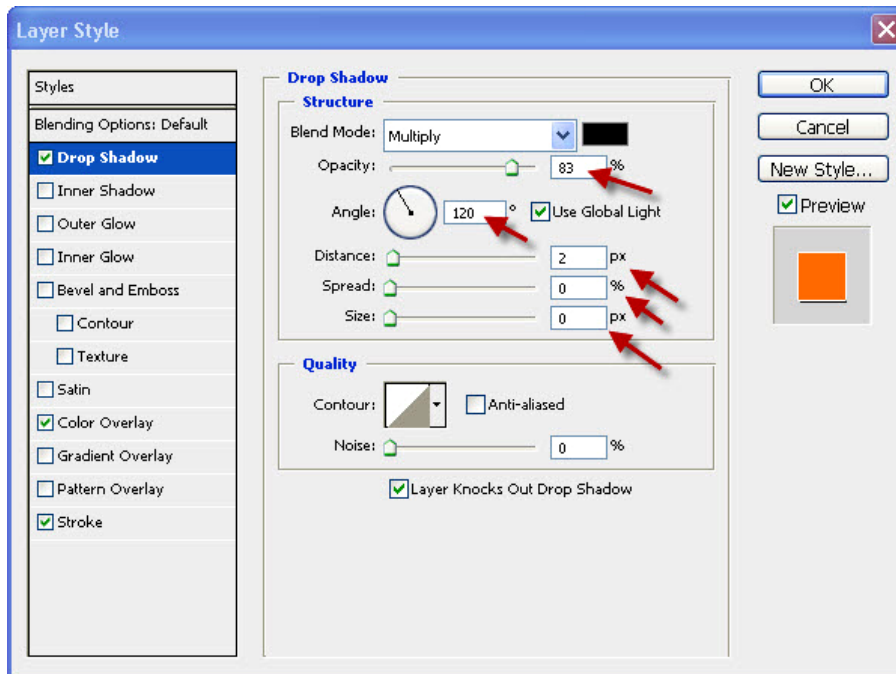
Layer Style

Styles

Blending Options: Default

Drop Shadow

Inner Shadow

Outer Glow

Inner Glow

Bevel and Emboss

Contour

Texture

Satin

Color Overlay

Gradient Overlay

Pattern Overlay

Stroke

Drop Shadow

Structure

Blend Mode: Multiply

Opacity: 83 %

Angle: 120 ° Use Global Light

Distance: 2 px

Spread: 0 %

Size: 0 px

Quality

Contour: Anti-aliased

Noise: 0 %

Layer Knocks Out Drop Shadow

OK

Cancel

New Style...

Preview